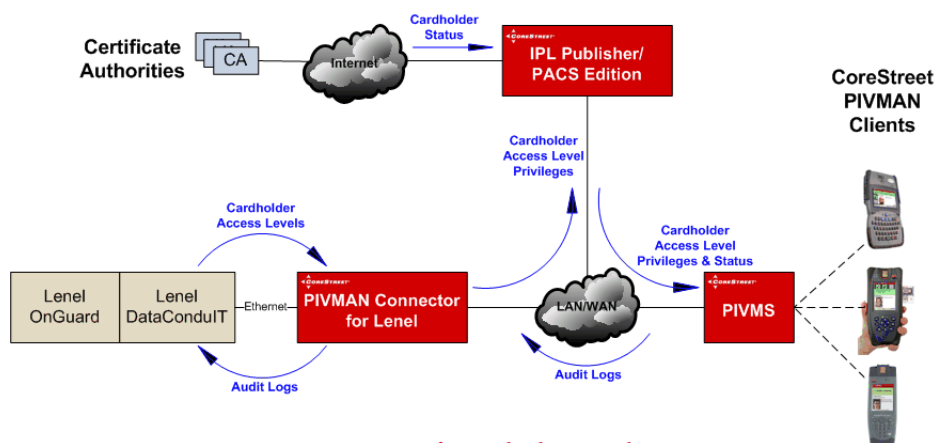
Certificate Authorities

CA

Internet

Cardholder Status

CoreStreet

IPL Publisher/ PACS Edition

CoreStreet PIVMAN Clients

Cardholder Access Level Privileges

Cardholder Access Levels

Cardholder Access Level Privileges & Status

Lenel OnGuard

Lenel DataConduIT

Ethernet

CoreStreet

PIVMAN Connector for Lenel

LAN/WAN

CoreStreet

PIVMS

Audit Logs

Audit Logs